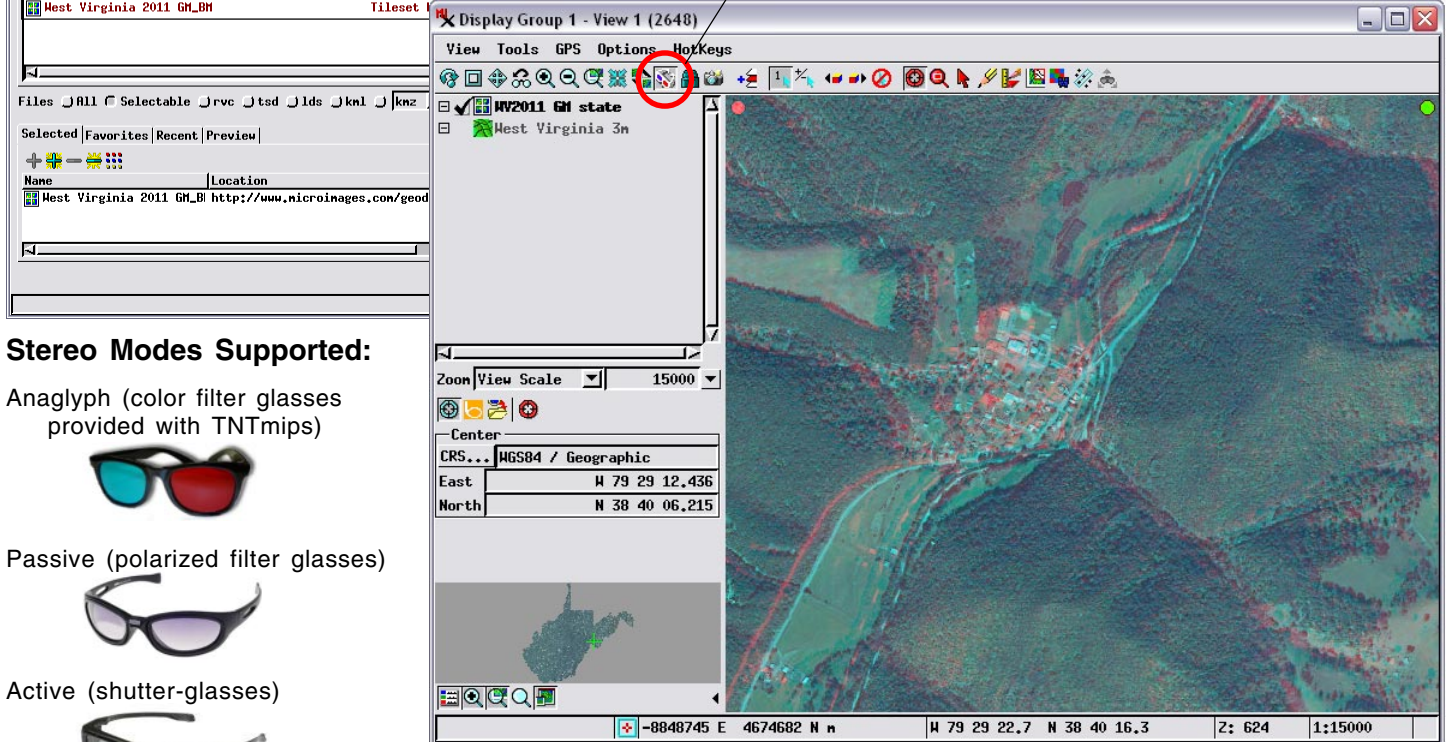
West Virginia 2011 GM_BM Tileset

Files All Selectable rvc tsd lds kml kmz

Selected Favorites Recent Preview

| Name | Location |
|---|---|
| West Virginia 2011 GM_B | http://www.microimages.com/geod |

Stereo Modes Supported:

Anaglyph (color filter glasses provided with TNTmips)

Passive (polarized filter glasses)

Active (shutter-glasses)

Display Group 1 - View 1 (2648)

View Tools GPS Options HotKeys

WV2011 GM state
West Virginia 3m

Zoom View Scale 15000

Center
CRS... WGS84 / Geographic
East W 79 29 12.436
North N 38 40 06.215

-8848745 E 4674682 N m W 79 29 22.7 N 38 40 16.3 Z: 624 1:15000